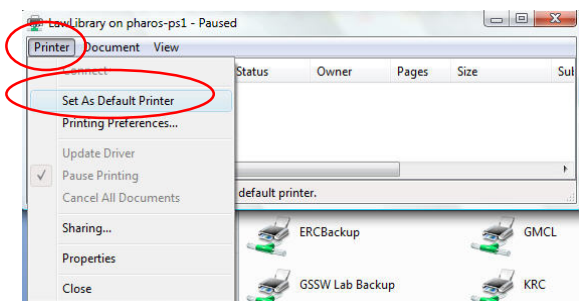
LawLibrary on pharos-ps1 - Paused

Printer Document View

Connect

Set As Default Printer

Printing Preferences...

Update Driver

Pause Printing

Cancel All Documents

Sharing...

Properties

Close

Status Owner Pages Size Sul

default printer.

ERCBackup

GMCL

GSSW Lab Backup

KRC